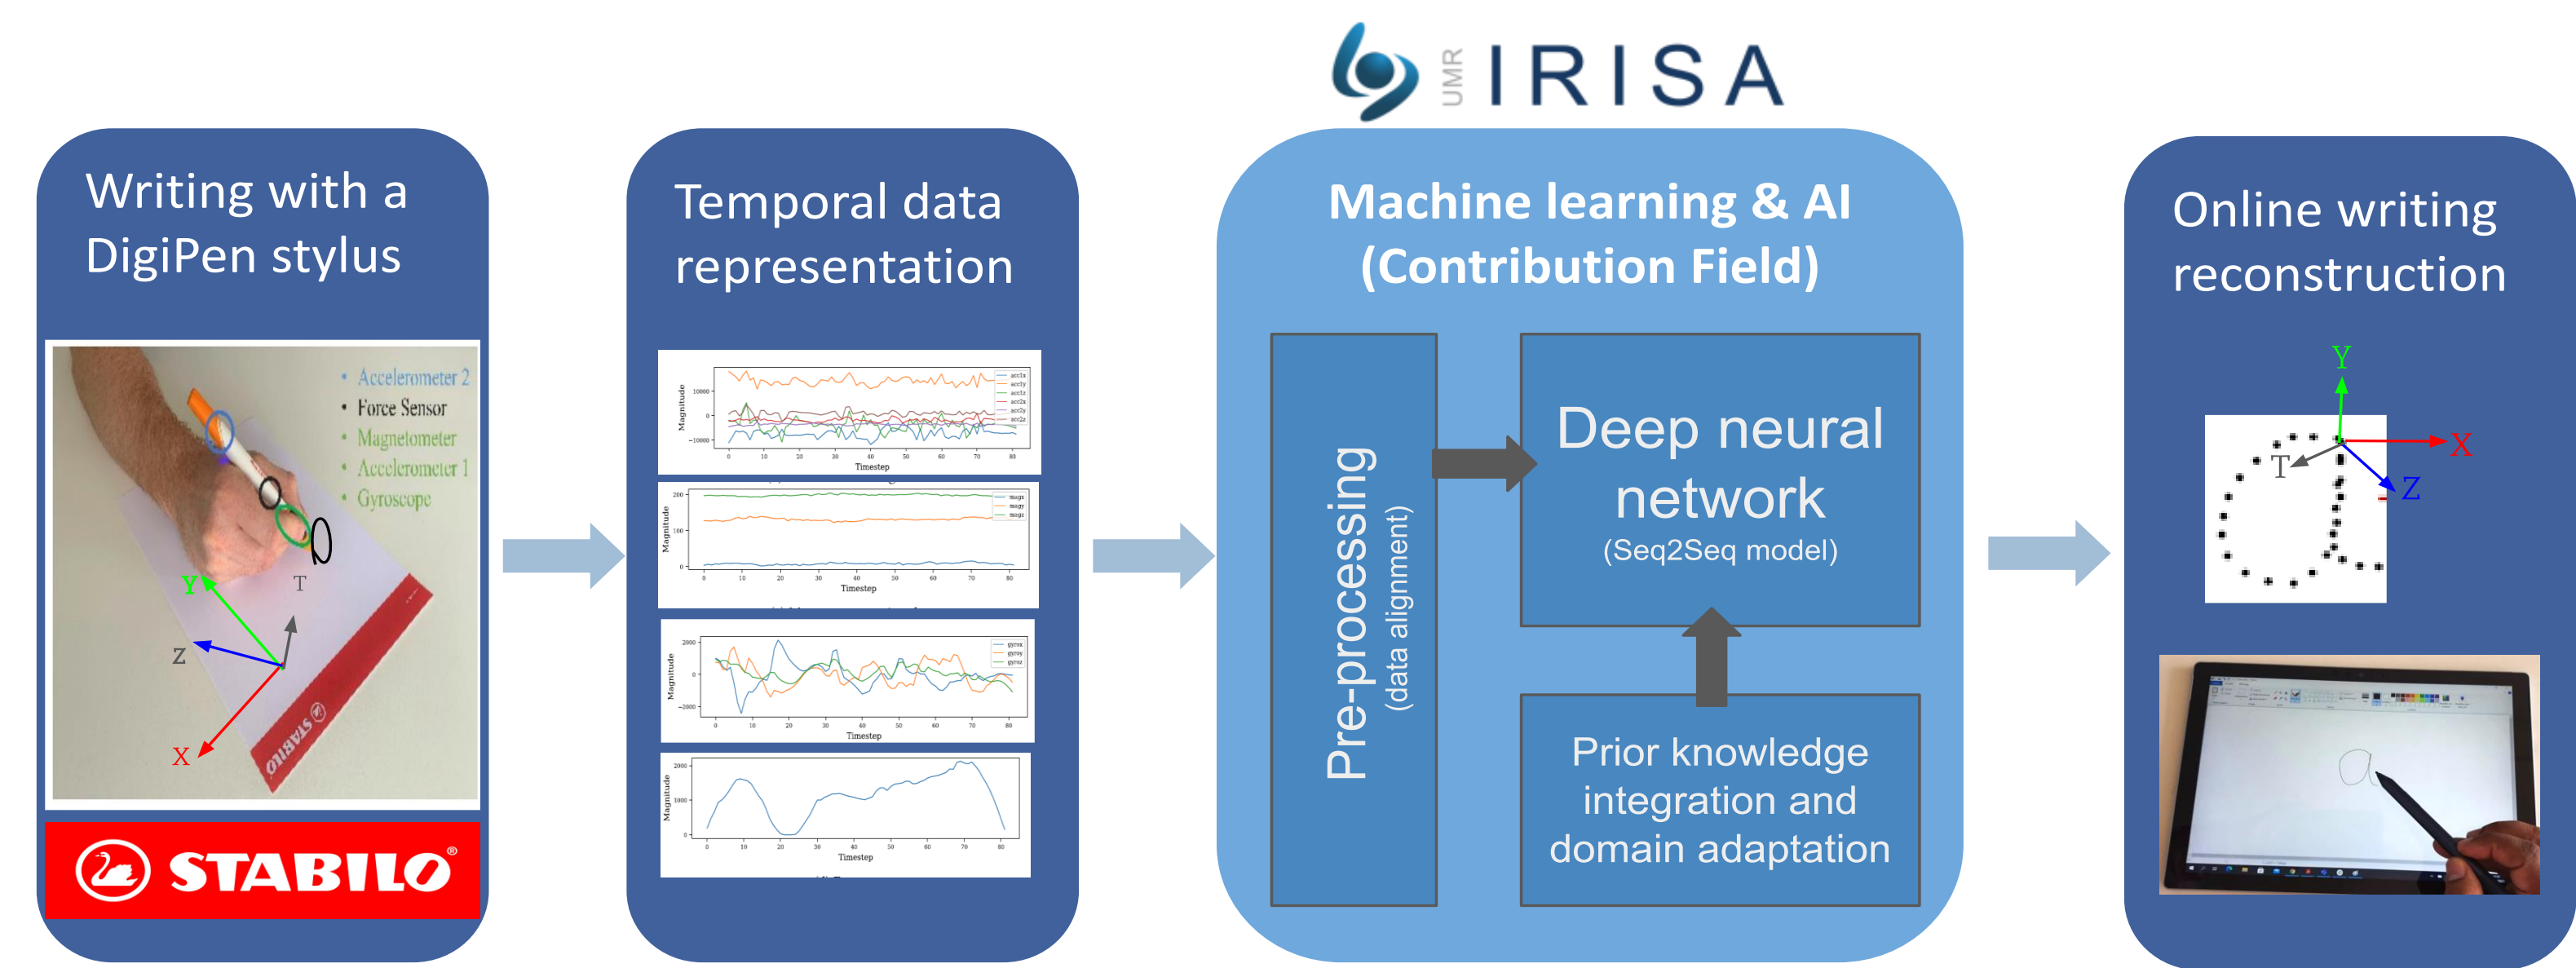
UMR IRISA

Writing with a DigiPen stylus

Accelerometer 2
Force Sensor
Magnetometer
Accelerometer 1
Gyroscope

Y
T
Z
X

STABILO

STABILO®

Temporal data representation

Magnitude
10000
0
−10000
0 10 20 30 40 50 60 70 80
Timestep
acc1x
acc1y
acc1z
acc2x
acc2y
acc2z

Magnitude
200
100
0
0 10 20 30 40 50 60 70 80
Timestep
magx
magy
magz

Magnitude
2000
0
−2000
0 10 20 30 40 50 60 70 80
Timestep
gyrox
gyroy
gyroz

Magnitude
2000
1000
0
0 10 20 30 40 50 60 70 80
Timestep

Machine learning & AI (Contribution Field)

Pre-processing (data alignment)

Deep neural network (Seq2Seq model)

Prior knowledge integration and domain adaptation

Online writing reconstruction

Y
T
X
Z